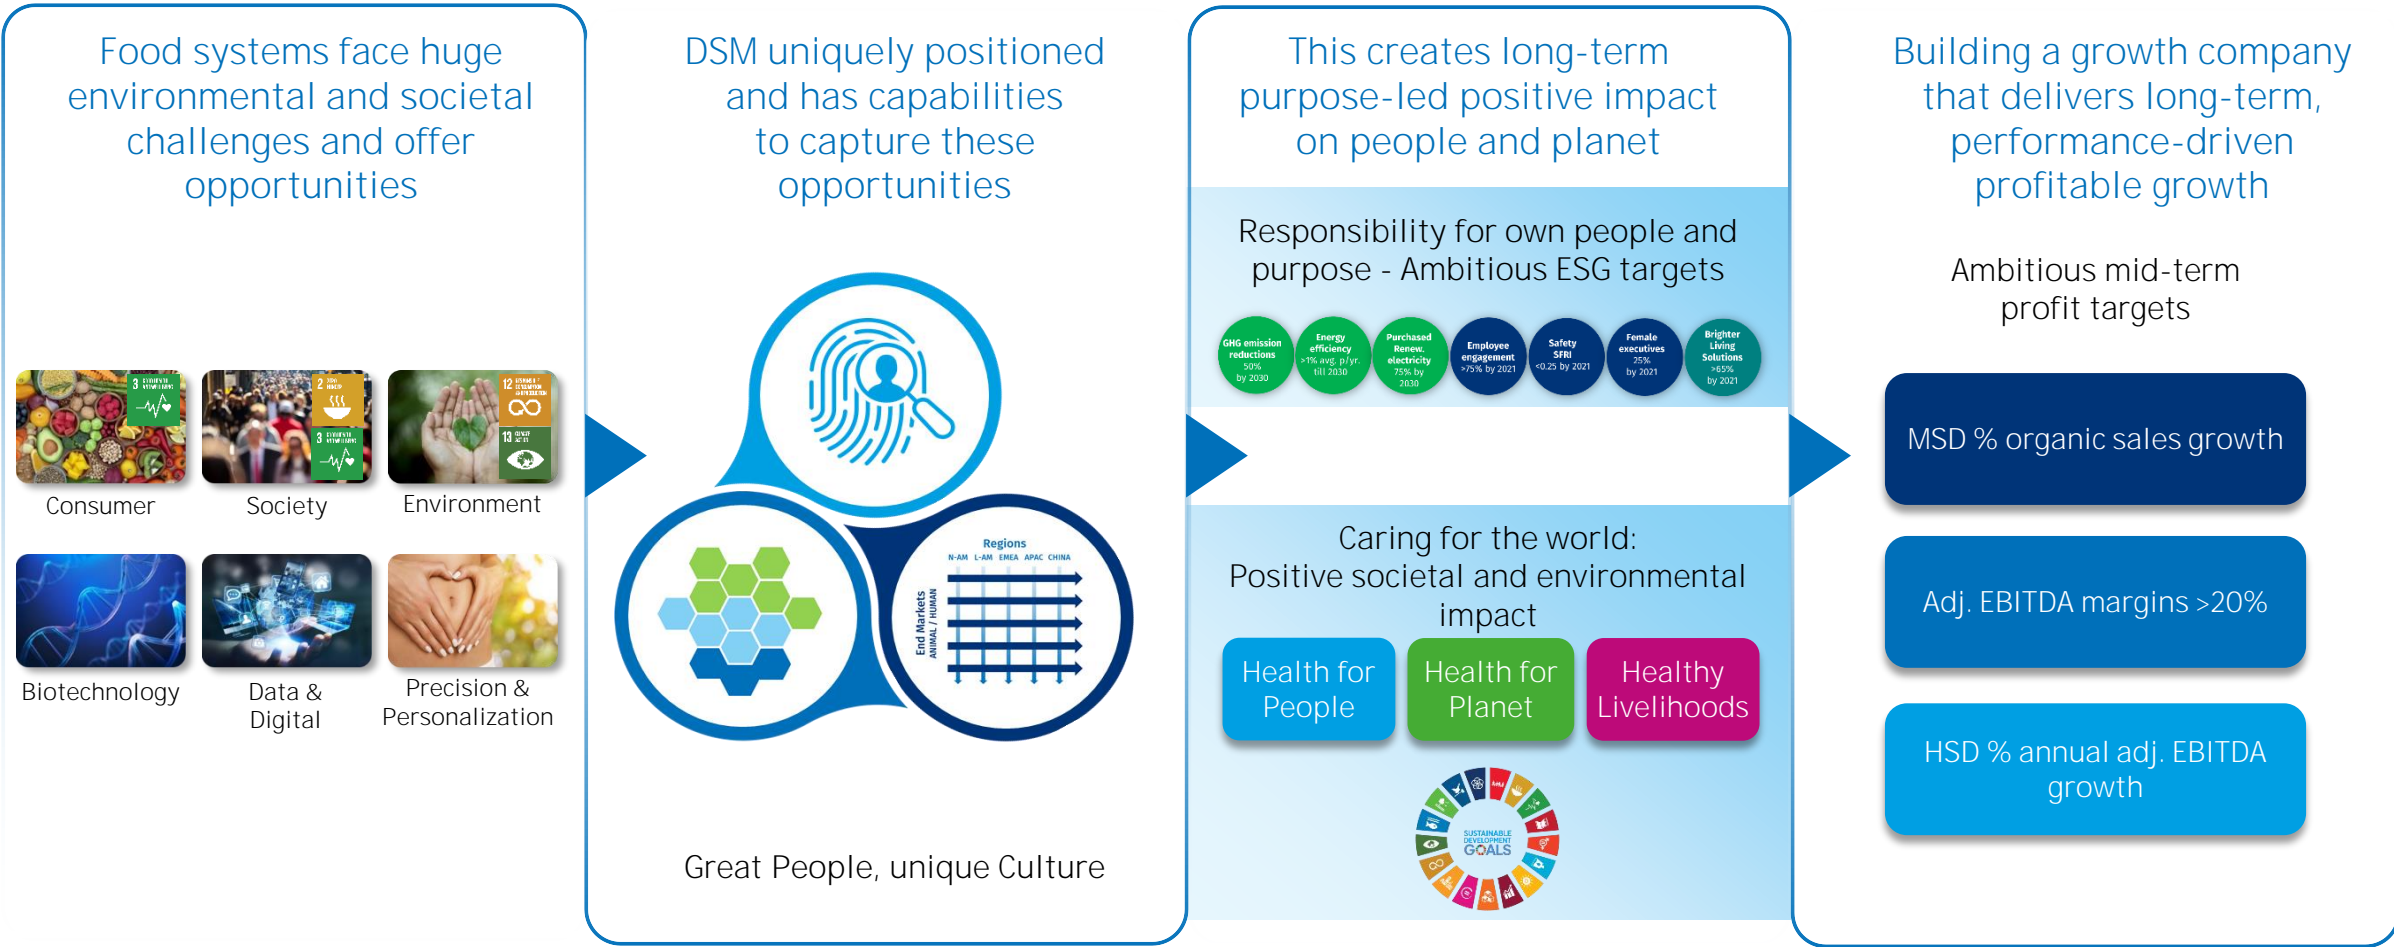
Food systems face huge environmental and societal challenges and offer opportunities

3 GOOD HEALTH AND WELL-BEING

Consumer

2 ZERO HUNGER

3 GOOD HEALTH AND WELL-BEING

Society

12 RESPONSIBLE CONSUMPTION AND PRODUCTION

13 CLIMATE ACTION

Environment

Biotechnology

Data & Digital

Precision & Personalization

DSM uniquely positioned and has capabilities to capture these opportunities

Regions
N-AM L-AM EMEA APAC CHINA

End Markets
ANIMAL / HUMAN

Great People, unique Culture

This creates long-term purpose-led positive impact on people and planet

Responsibility for own people and purpose - Ambitious ESG targets

GHG emission reductions 50% by 2030

Energy efficiency >1% avg. p/yr. till 2030

Purchased Renew. electricity 75% by 2030

Employee engagement >75% by 2021

Safety SFRI <0.25 by 2021

Female executives 25% by 2021

Brighter Living Solutions >65% by 2021

Caring for the world: Positive societal and environmental impact

Health for People

Health for Planet

Healthy Livelihoods

SUSTAINABLE DEVELOPMENT GOALS

Building a growth company that delivers long-term, performance-driven profitable growth

Ambitious mid-term profit targets

MSD % organic sales growth

Adj. EBITDA margins >20%

HSD % annual adj. EBITDA growth